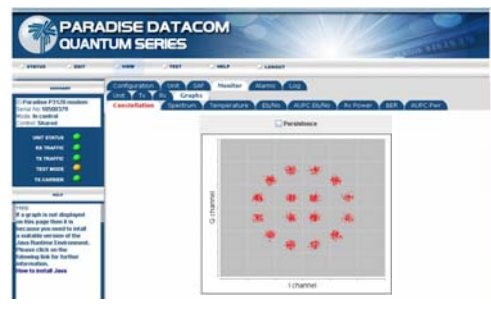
PARADISE DATACOM
QUANTUM SERIES

STATUS EDIT VIEW TEST HELP LOGOUT

Configuration Unit SAF Monitor Alarms Log
Unit Tx Rx Graphs
Constellation Spectrum Temperature Eb/No AUPC Eb/No Rx Power BER AUPC Pwr

Persistence

Paradise P3120 modem
Serial No: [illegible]
Mode: In control
Control: Shared

UNIT STATUS
RX TRAFFIC
TX TRAFFIC
TEST MODE
TX CARRIER

HELP

Help
If a graph is not displayed on this page then it is because you need to install a suitable version of the Java Runtime Environment. Please click on the following link for further information.
How to install Java

Q channel

I channel